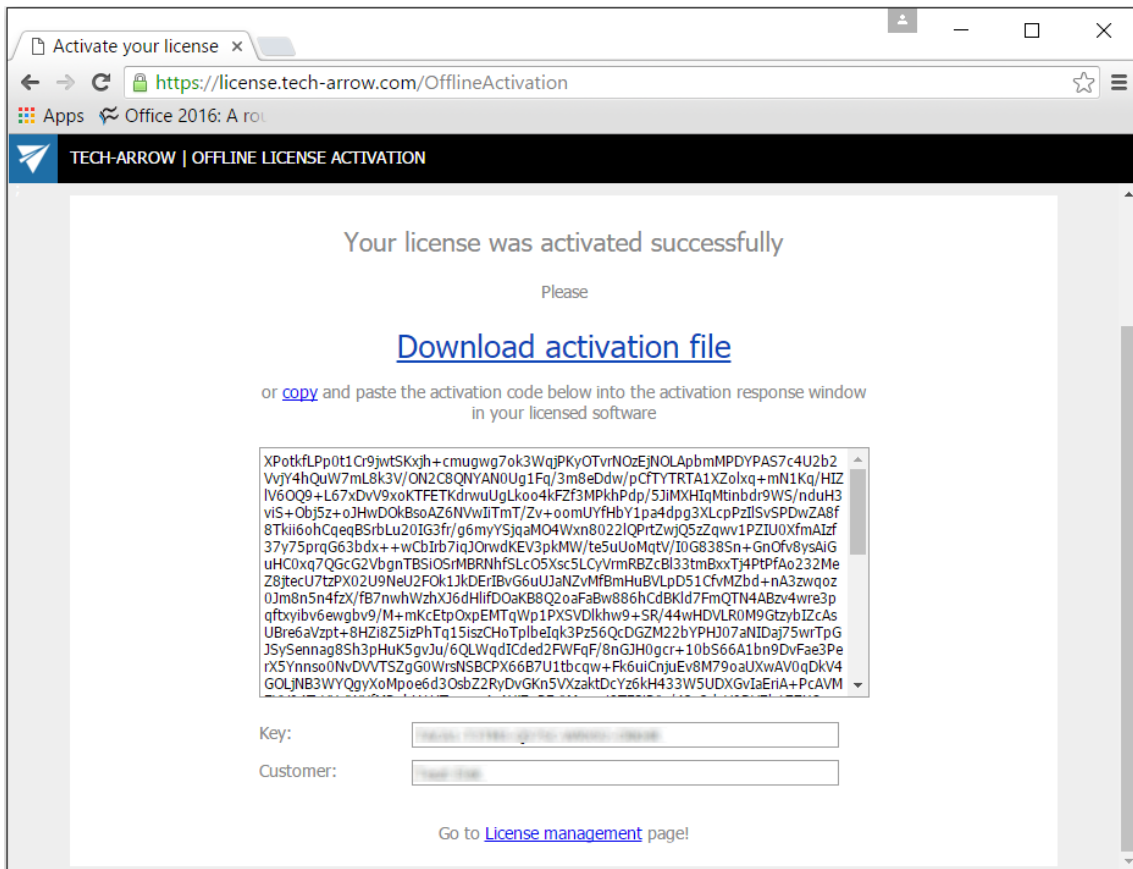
Activate your license ×

https://license.tech-arrow.com/OfflineActivation

Apps Office 2016: A rou

TECH-ARROW | OFFLINE LICENSE ACTIVATION

Your license was activated successfully

Please

Download activation file

or copy and paste the activation code below into the activation response window in your licensed software

XPotkfLPp0t1Cr9jwtSKxjh+cmugwg7ok3WqjPKyOTvrNOzEjNOLApbmMPDYPAS7c4U2b2VvjY4hQuW7mL8k3V/ON2C8QNYAN0Ug1Fq/3m8eDdw/pCfTYTRTA1XZolxq+mN1Kq/HIZlV6OQ9+L67xDvV9xoKTFETKdrwuUgLkoo4KFZf3MPkhPdp/5JiMXHIqMtinbdr9WS/nduH3viS+Obj5z+oJHwDOkBsoAZ6NVwIiTmT/Zv+oomUYfHbY1pa4dpg3XLcpPzIlSvSPDwZA8f8Tkii6ohCqeqBSrbLu20IG3fr/g6myYSjqaMO4Wxn8022lQPrtZwjQ5zZqwv1PZIU0XfmAIzf37y75prqG63bdx++wCbIrb7iqJOrwdKEV3pkMW/te5uUoMqtV/I0G838Sn+GnOfv8ysAiGuHC0xq7QGcG2VbgnTBSiOSrMBRNhfSLcO5Xsc5LCyVrmRBZcBl33tmBxxTj4PtPfAo232MeZ8jtecU7tzPX02U9NeU2FOk1JkDErIBvG6uUJaNZvMfBmHuBVLpD51CfvMZbd+nA3zwqoz0Jm8n5n4fzX/fB7nwhWzhXJ6dHlifDOaKB8Q2oaFaBw886hCdBKld7FmQTN4ABzv4wre3pqftxyibv6ewgbv9/M+mKcEtpOxpEMTqWp1PXSVDlkhw9+SR/44wHDVLR0M9GtzybIZcAsUBre6aVzpt+8HZi8Z5izPhTq15iszCHoTplbeIqk3Pz56QcDGZM22bYPHJ07aNIDaj75wrTpGJSySennag8Sh3pHuK5gvJu/6QLWqdICded2FWFqF/8nGJH0gcr+10bS66A1bn9DvFae3PerX5Ynnso0NvDVVTSZgG0WrsNSBCPX66B7U1tbcqw+Fk6uiCnjuEv8M79oaUXwAV0qDkV4GOLjNB3WYQgyXoMpoe6d3OsbZ2RyDvGKn5VXzaktDcYz6kH433W5UDXGvIaEriA+PcAVM

Key: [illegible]

Customer: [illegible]

Go to License management page!